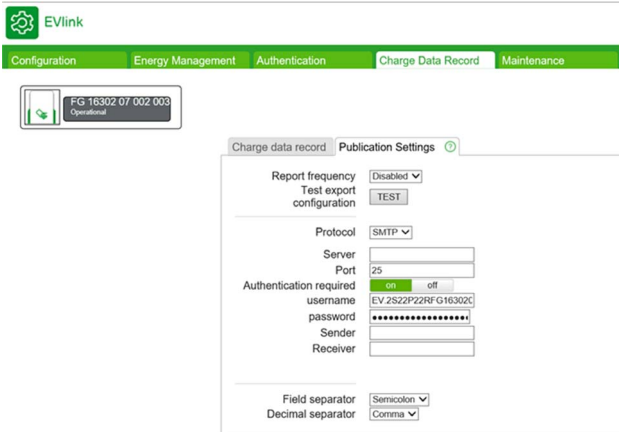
EVlink

Configuration
Energy Management
Authentication
Charge Data Record
Maintenance

FG 16302 07 002 003
Operational

Charge data record
Publication Settings
?

Report frequency
Disabled
Test export configuration
TEST

Protocol
SMTP

Server
Port
25
Authentication required
on
off
username
EV.2S22P22RFG163020
password
••••••••••••••••••
Sender
Receiver

Field separator
Semicolon
Decimal separator
Comma